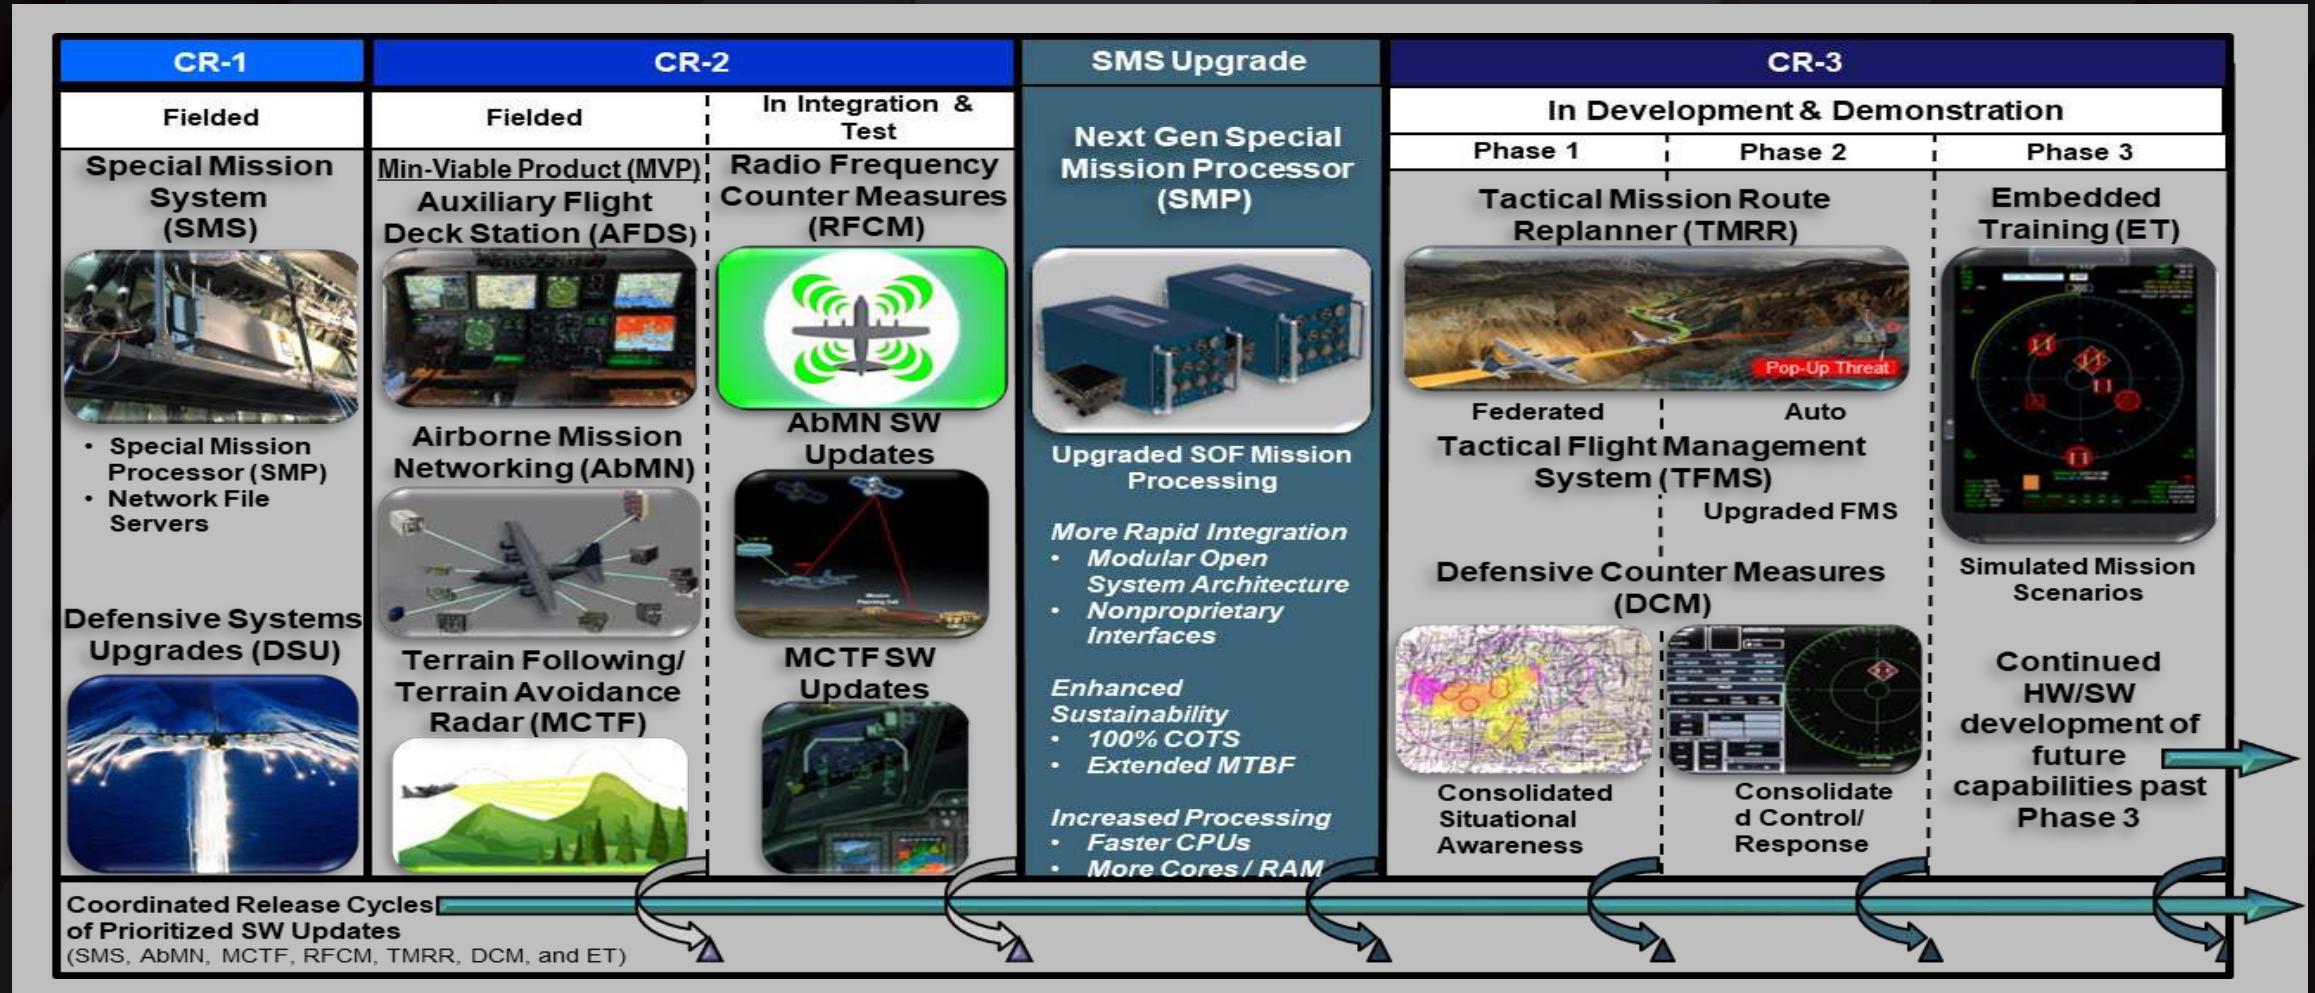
CR-1

Fielded

Special Mission System (SMS)

• Special Mission Processor (SMP)
• Network File Servers

Defensive Systems Upgrades (DSU)

CR-2

Fielded

Min-Viable Product (MVP)

Auxiliary Flight Deck Station (AFDS)

Airborne Mission Networking (AbMN)

Terrain Following/ Terrain Avoidance Radar (MCTF)

In Integration & Test

Radio Frequency Counter Measures (RFCM)

AbMN SW Updates

MCTF SW Updates

SMS Upgrade

Next Gen Special Mission Processor (SMP)

Upgraded SOF Mission Processing

More Rapid Integration
• Modular Open System Architecture
• Nonproprietary Interfaces

Enhanced Sustainability
• 100% COTS
• Extended MTBF

Increased Processing
• Faster CPUs
• More Cores / RAM

CR-3

In Development & Demonstration

Phase 1

Phase 2

Phase 3

Tactical Mission Route Replanner (TMRR)

Pop-Up Threat

Federated

Auto

Tactical Flight Management System (TFMS)

Upgraded FMS

Defensive Counter Measures (DCM)

Consolidated Situational Awareness

Consolidated Control/ Response

Embedded Training (ET)

Simulated Mission Scenarios

Continued HW/SW development of future capabilities past Phase 3

Coordinated Release Cycles of Prioritized SW Updates
(SMS, AbMN, MCTF, RFCM, TMRR, DCM, and ET)